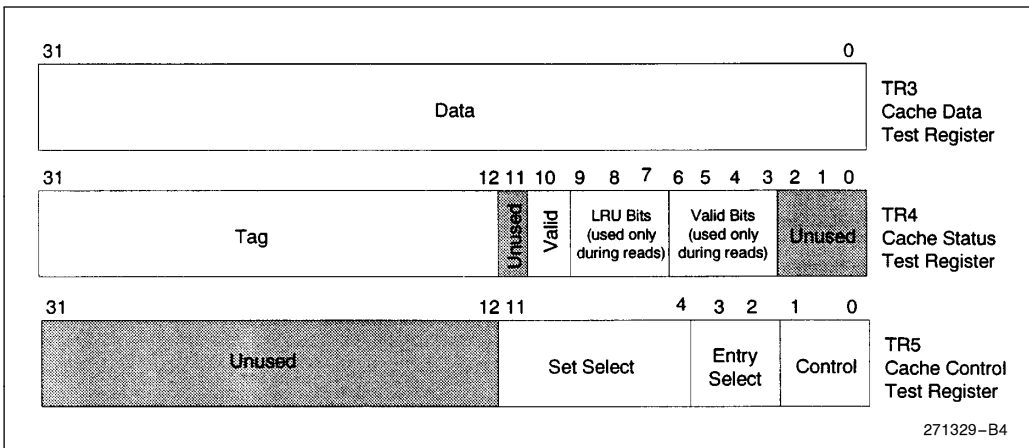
31 0

Data

TR3 Cache Data Test Register

31 12 11 10 9 8 7 6 5 4 3 2 1 0

Tag

Unused

Valid

LRU Bits (used only during reads)

Valid Bits (used only during reads)

Unused

TR4 Cache Status Test Register

31 12 11 4 3 2 1 0

Unused

Set Select

Entry Select

Control

TR5 Cache Control Test Register

271329–B4